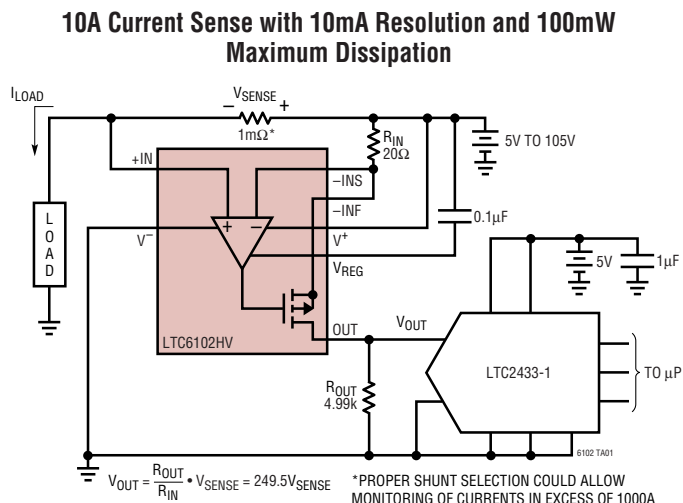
10A Current Sense with 10mA Resolution and 100mW Maximum Dissipation

$I_{LOAD}$

$V_{SENSE}$

–

+

1mΩ*

$R_{IN}$
20Ω

5V TO 105V

+IN

–INS

–INF

L
O
A
D

$V^-$

+

–

$V^+$

0.1μF

$V_{REG}$

5V

1μF

OUT

$V_{OUT}$

LTC6102HV

$R_{OUT}$
4.99k

LTC2433-1

TO μP

6102 TA01

$V_{OUT} = \frac{R_{OUT}}{R_{IN}} \cdot V_{SENSE} = 249.5V_{SENSE}$

*PROPER SHUNT SELECTION COULD ALLOW MONITORING OF CURRENTS IN EXCESS OF 1000A